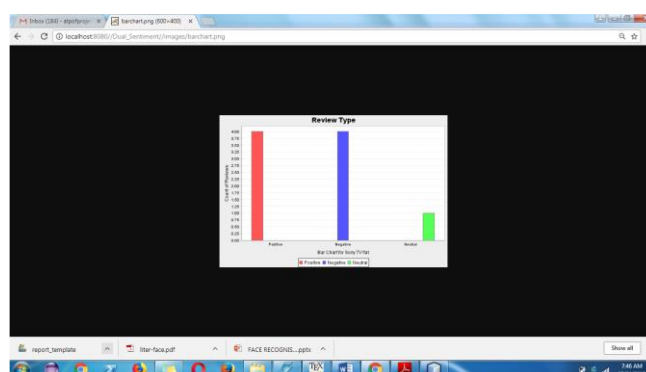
Inbox (184) - atpoltproje ×
barchart.png (600×400) ×
localhost:8080//Dual_Sentiment//images/barchart.png

Review Type

4.00
3.75
3.50
3.25
3.00
2.75
2.50
2.25
2.00
1.75
1.50
1.25
1.00
0.75
0.50
0.25
0.00

Count of Reviews

Positive
Negative
Neutral

Bar Chart for Sony TV Set

Positive Negative Neutral

report_template
liter-face.pdf
FACE RECOGNIS....pptx
Show all
7:46 AM